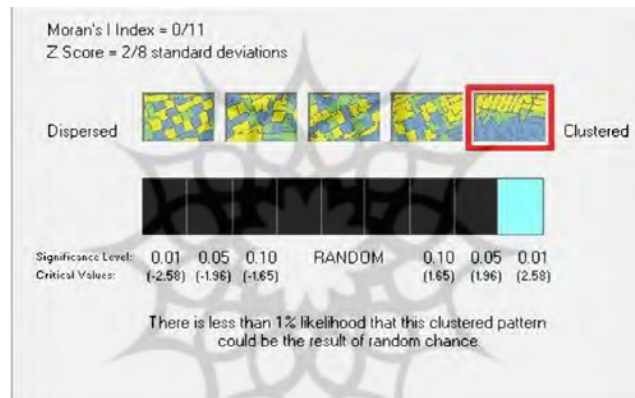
Moran's I Index = 0/11
Z Score = 2/8 standard deviations

Dispersed

Clustered

Significance Level: 0.01 0.05 0.10 RANDOM 0.10 0.05 0.01
Critical Values: (-2.58) (-1.96) (-1.65) (1.65) (1.96) (2.58)

There is less than 1% likelihood that this clustered pattern could be the result of random chance.